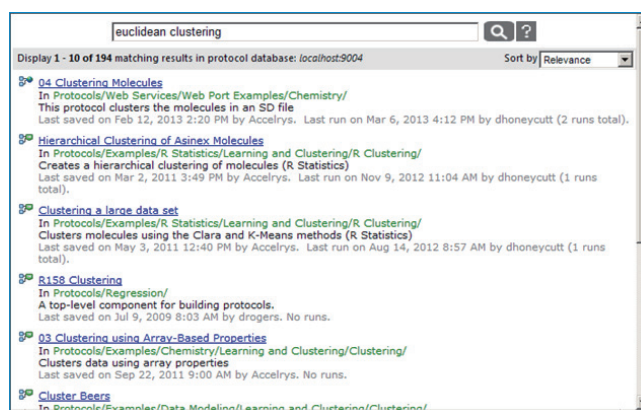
euclidean clustering

?

Display 1 - 10 of 194 matching results in protocol database: localhost:9004

Sort by Relevance

04 Clustering Molecules
In Protocols/Web Services/Web Port Examples/Chemistry/
This protocol clusters the molecules in an SD file
Last saved on Feb 12, 2013 2:20 PM by Accelrys. Last run on Mar 6, 2013 4:12 PM by dhoneycutt (2 runs total).

Hierarchical Clustering of Asinex Molecules
In Protocols/Examples/R Statistics/Learning and Clustering/R Clustering/
Creates a hierarchical clustering of molecules (R Statistics)
Last saved on Mar 2, 2011 3:49 PM by Accelrys. Last run on Nov 9, 2012 11:04 AM by dhoneycutt (1 runs total).

Clustering a large data set
In Protocols/Examples/R Statistics/Learning and Clustering/R Clustering/
Clusters molecules using the Clara and K-Means methods (R Statistics)
Last saved on May 3, 2011 12:40 PM by Accelrys. Last run on Aug 14, 2012 8:57 AM by dhoneycutt (1 runs total).

R158 Clustering
In Protocols/Regression/
A top-level component for building protocols.
Last saved on Jul 9, 2009 8:03 AM by drogers. No runs.

03 Clustering using Array-Based Properties
In Protocols/Examples/Chemistry/Learning and Clustering/Clustering/
Clusters data using array properties
Last saved on Sep 22, 2011 9:00 AM by Accelrys. No runs.

Cluster Beers
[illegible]